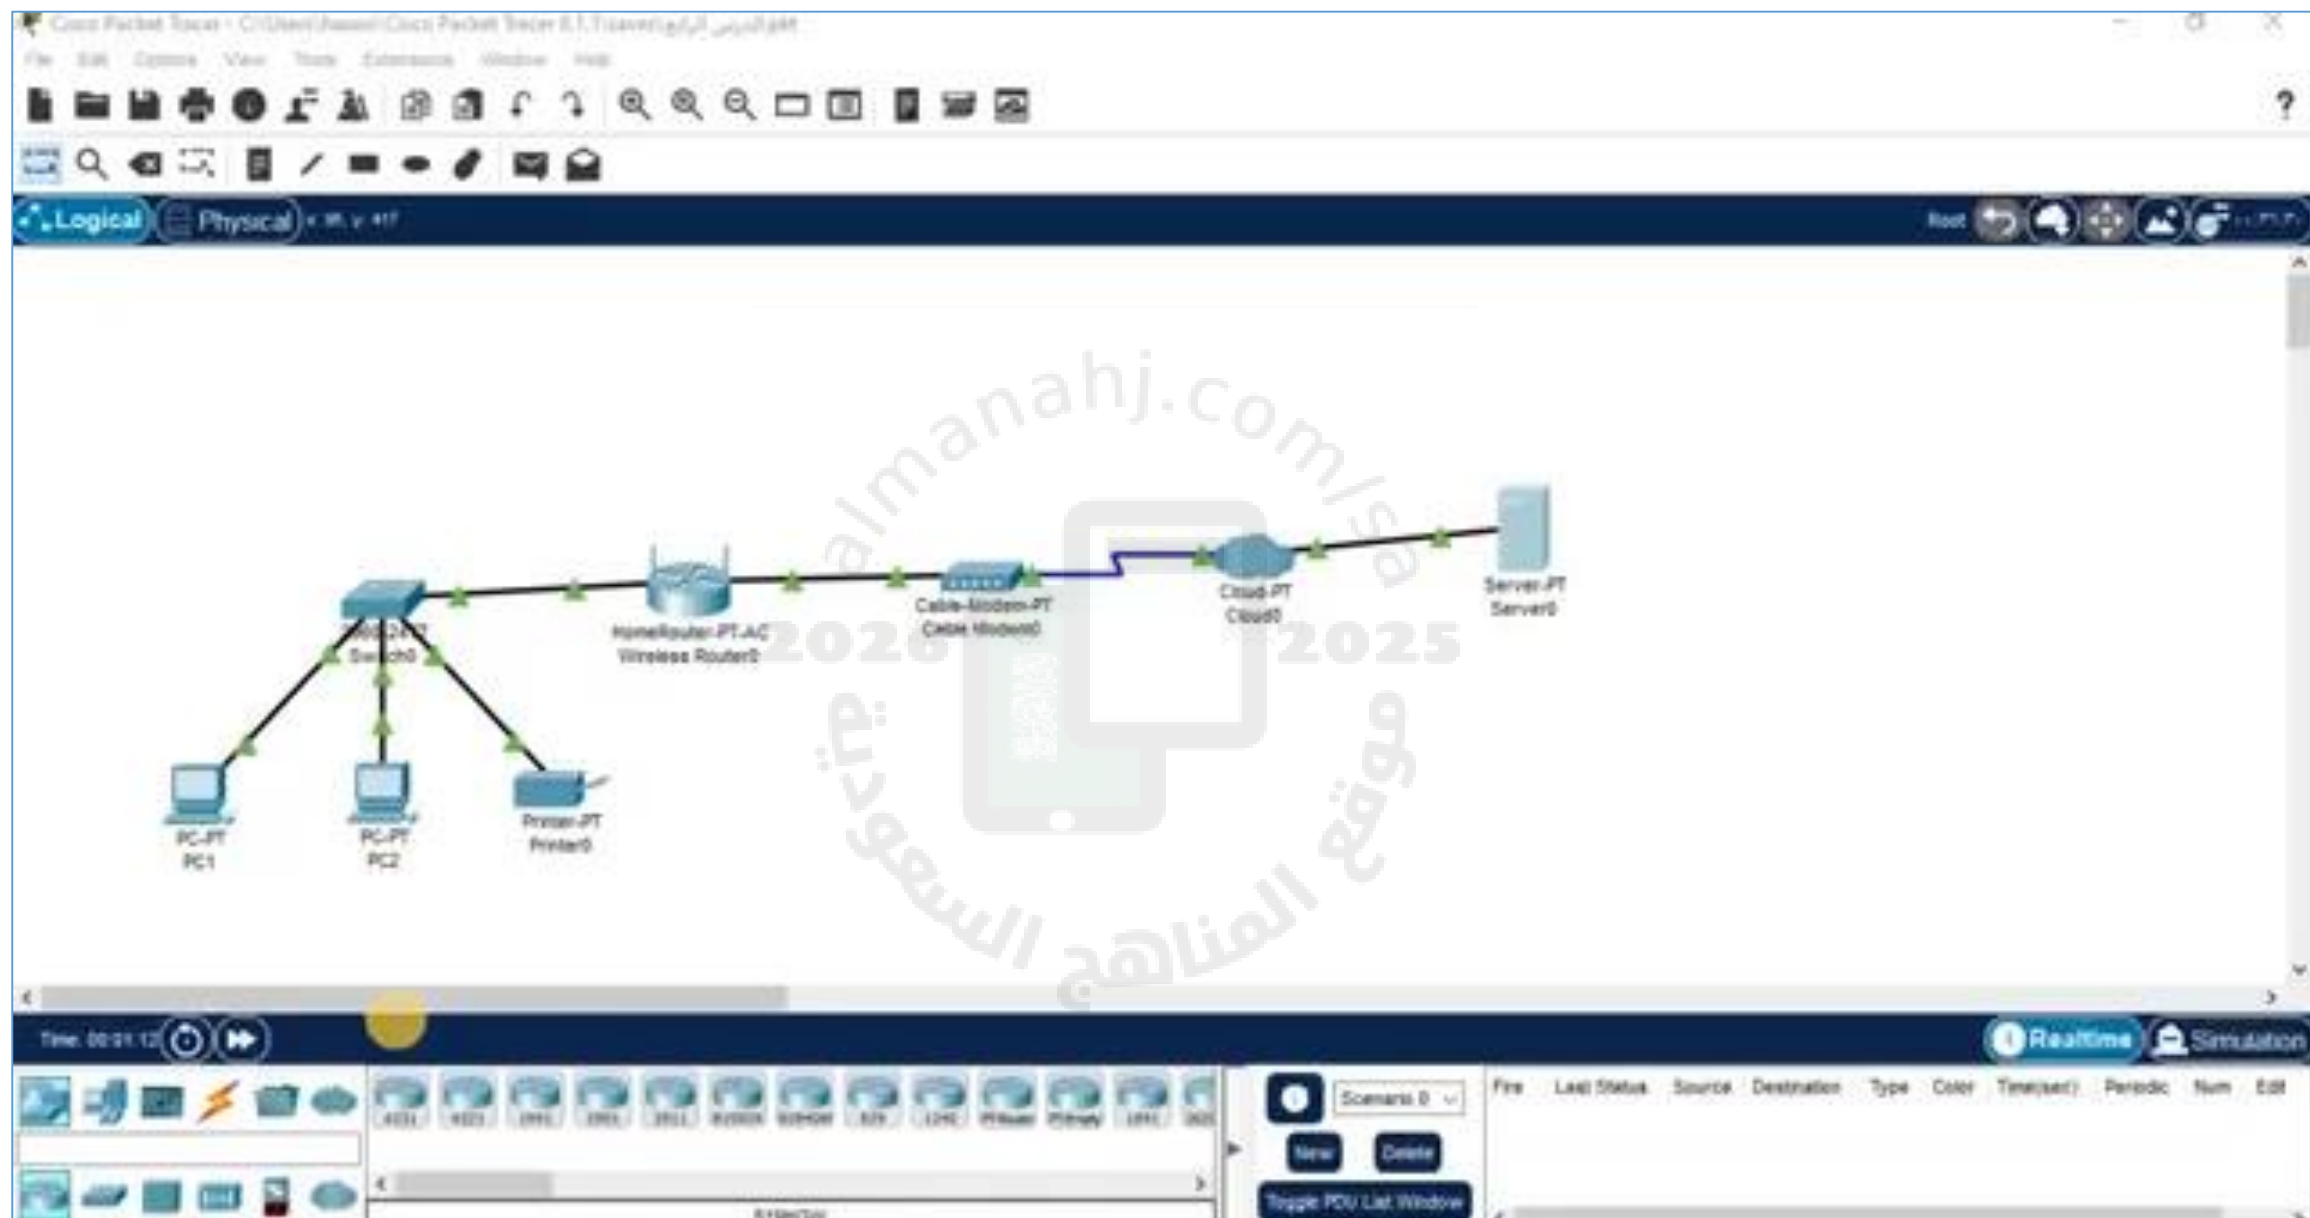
Cisco Packet Tracer - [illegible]

File Edit Options View Tools Extensions Window Help

Logical Physical

Root

2960-24TT
Switch0

HomeRouter-PT-AC
Wireless Router0

Cable-Modem-PT
Cable Modem0

Cloud-PT
Cloud0

Server-PT
Server0

PC-PT
PC1

PC-PT
PC2

Printer-PT
Printer0

almanahj.com/sa
2026 2025
موقع المناهج السعودية

Time: 00:01:12

Realtime Simulation

4331 4321 1941 2901 2911 819IOX 819HGW 829 1240 PT-Router PT-Empty 1841 2620

Scenario 0

New Delete

Toggle PDU List Window

Fire Last Status Source Destination Type Color Time(sec) Periodic Num Edit